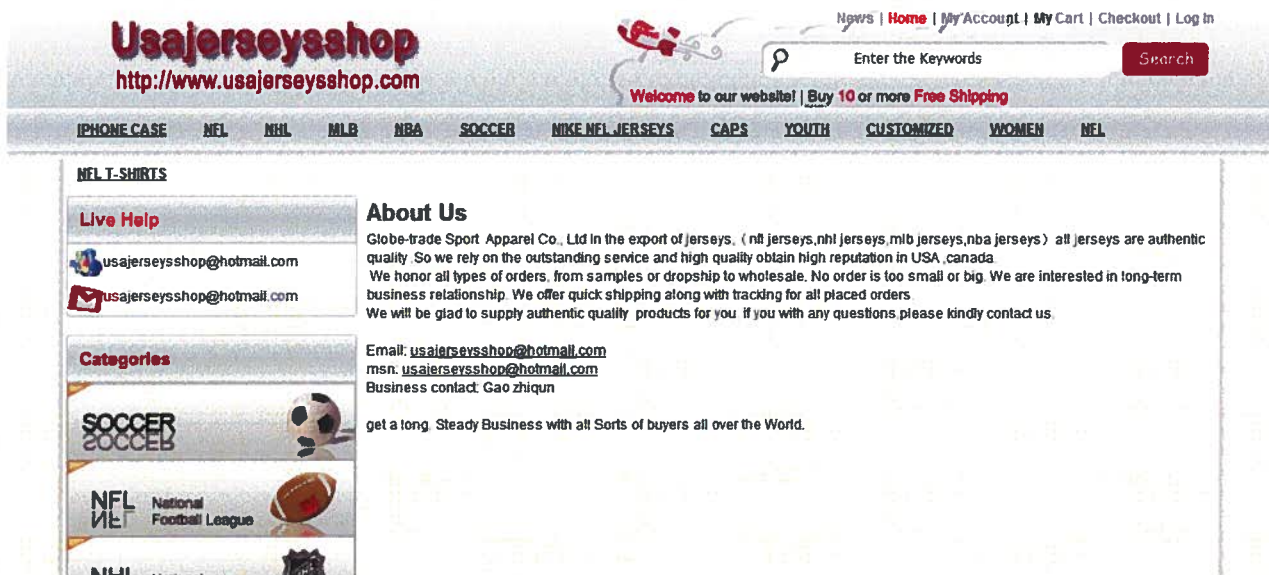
Usajerseysshop
http://www.usajerseysshop.com

News | Home | My Account | My Cart | Checkout | Log in

Enter the Keywords
Search

Welcome to our website! | Buy 10 or more Free Shipping

IPHONE CASE NFL NHL MLB NBA SOCCER NIKE NFL JERSEYS CAPS YOUTH CUSTOMIZED WOMEN NFL

NFL T-SHIRTS

Live Help

usajerseysshop@hotmail.com

usajerseysshop@hotmail.com

Categories

SOCCER

NFL National Football League

NHL

About Us

Globe-trade Sport Apparel Co., Ltd in the export of jerseys.（nfl jerseys,nhl jerseys,mlb jerseys,nba jerseys）all jerseys are authentic quality .So we rely on the outstanding service and high quality obtain high reputation in USA ,canada.

We honor all types of orders, from samples or dropship to wholesale. No order is too small or big. We are interested in long-term business relationship. We offer quick shipping along with tracking for all placed orders.

We will be glad to supply authentic quality products for you. if you with any questions,please kindly contact us.

Email: usajerseysshop@hotmail.com
msn: usajerseysshop@hotmail.com
Business contact: Gao zhiqun

get a long, Steady Business with all Sorts of buyers all over the World.